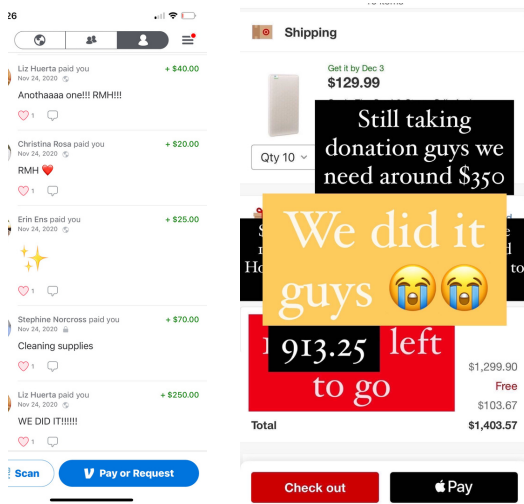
26

Liz Huerta paid you
Nov 24, 2020
+ $40.00
Anothaaaa one!!! RMH!!!
1

Christina Rosa paid you
Nov 24, 2020
+ $20.00
RMH ❤️
1

Erin Ens paid you
Nov 24, 2020
+ $25.00
✨
1

Stephine Norcross paid you
Nov 24, 2020
+ $70.00
Cleaning supplies
1

Liz Huerta paid you
Nov 24, 2020
+ $250.00
WE DID IT!!!!!!
1

Scan
Pay or Request

Shipping
Get it by Dec 3
$129.99
Qty 10

Still taking donation guys we need around $350

We did it guys 😭😭

913.25 left to go

$1,299.90
Free
$103.67
Total
$1,403.57

Check out
Pay